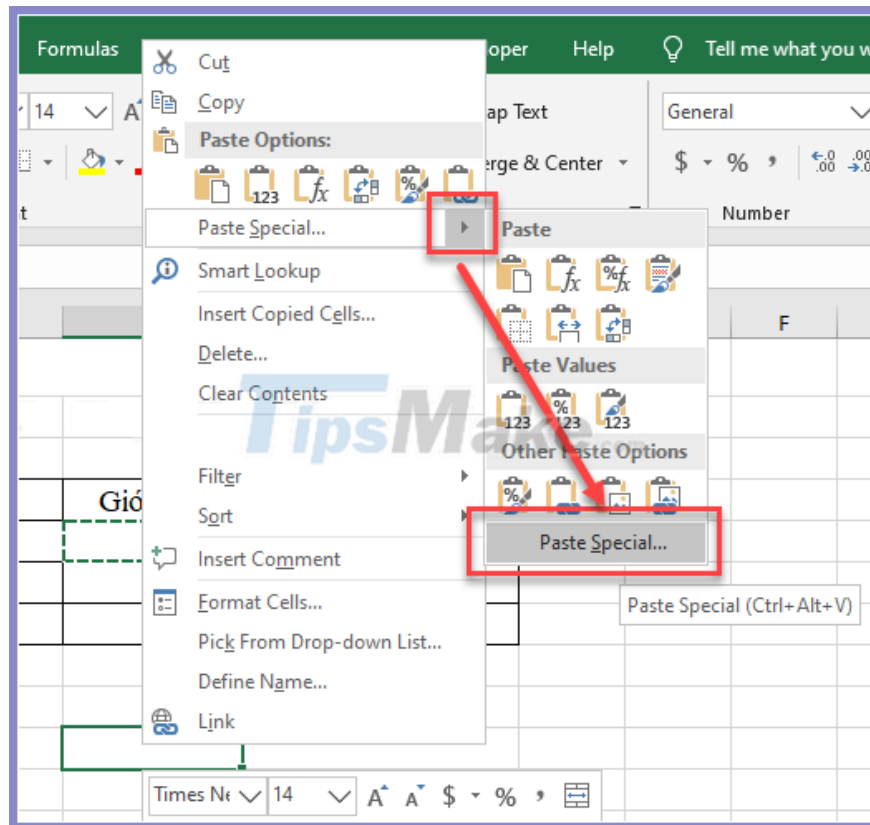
Formulas
oper
Help
Tell me what you w
14
A
ap Text
General
erge & Center
$ - % ,
$^{\leftarrow .0}_{.00}$ $^{.00}_{\rightarrow .0}$
t
Number
Cut
Copy
Paste Options:
123
Paste Special...
Paste
Smart Lookup
Insert Copied Cells...
F
Delete...
Paste Values
Clear Contents
123
123
123
TipsMake.com
Other Paste Options
Filter
Gió
Sort
Paste Special...
Insert Comment
Paste Special (Ctrl+Alt+V)
Format Cells...
Pick From Drop-down List...
Define Name...
Link
Times Ne
14
A A $ - % ,